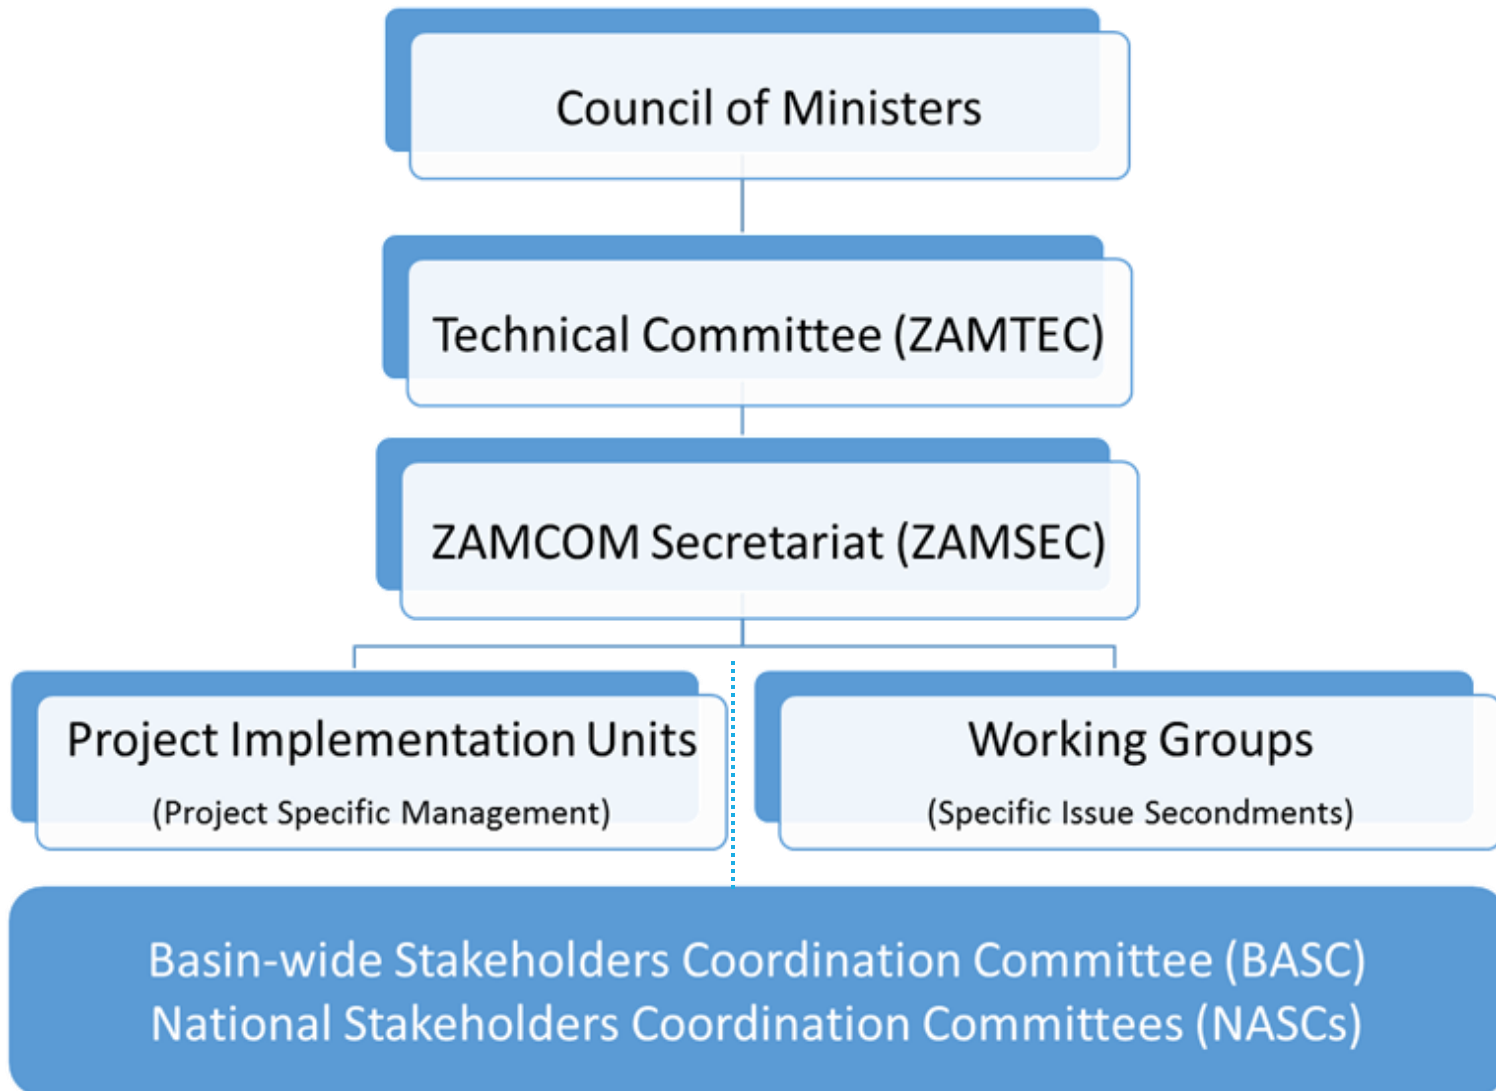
Council of Ministers

Technical Committee (ZAMTEC)

ZAMCOM Secretariat (ZAMSEC)

Project Implementation Units
(Project Specific Management)

Working Groups
(Specific Issue Secondments)

Basin-wide Stakeholders Coordination Committee (BASC)
National Stakeholders Coordination Committees (NASCs)